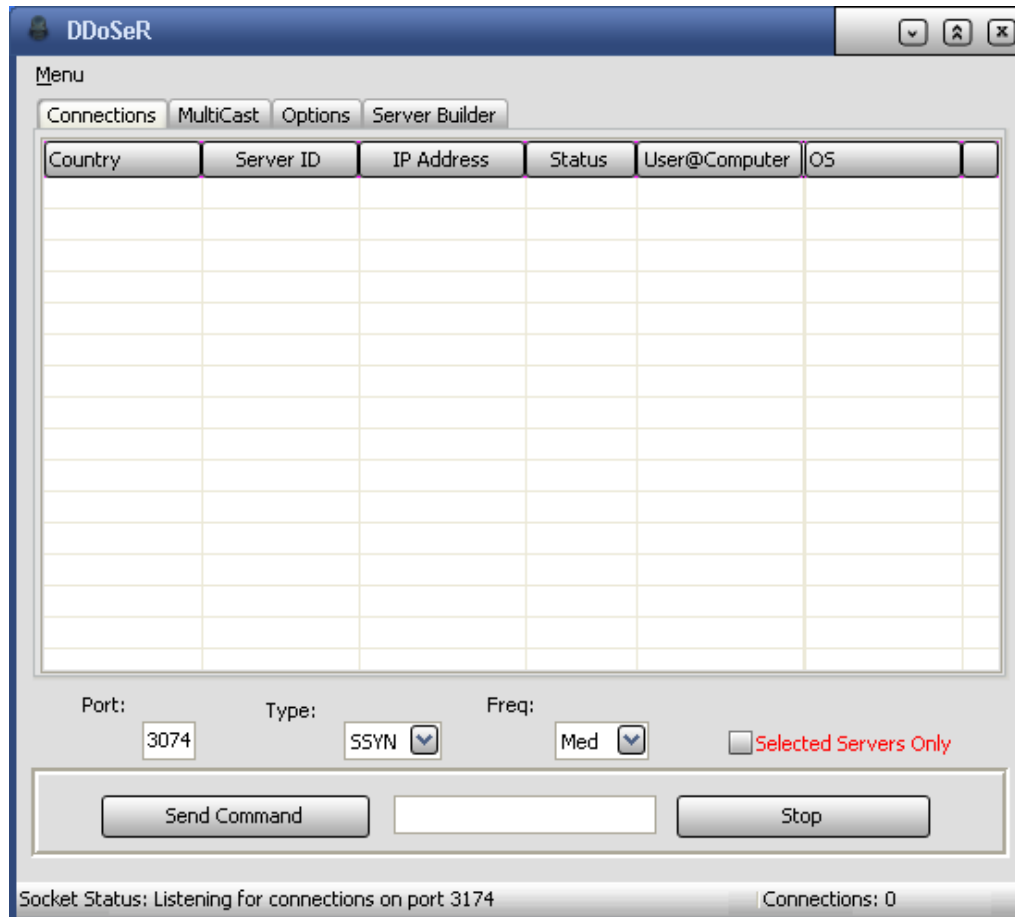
DDoSeR

Menu

Connections | MultiCast | Options | Server Builder

| Country | Server ID | IP Address | Status | User@Computer | OS | |
|---|---|---|---|---|---|---|

Port:
3074

Type:
SSYN

Freq:
Med

Selected Servers Only

Send Command

Stop

Socket Status: Listening for connections on port 3174

Connections: 0